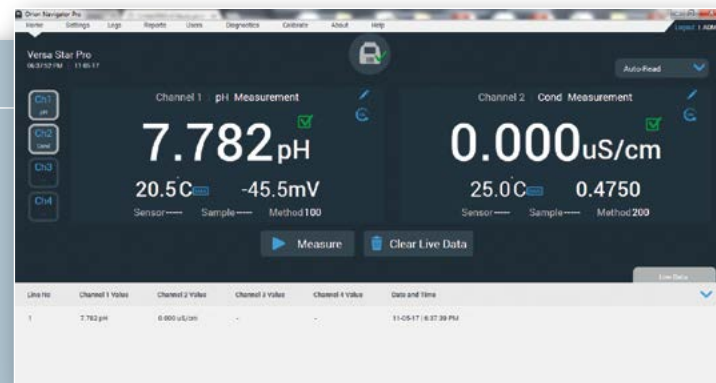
Orion Navigator Pro

Home Settings Logs Reports Users Diagnostics Calibrate About Help

Logout | ADM

Versa Star Pro
06:37:52 PM 11-05-17

Auto-Read

Ch1 pH

Ch2 Cond

Ch3

Ch4

Channel 1 pH Measurement

7.782pH

20.5C -45.5mV

Sensor---- Sample---- Method100

Channel 2 Cond Measurement

0.000uS/cm

25.0C 0.4750

Sensor---- Sample---- Method200

Measure

Clear Live Data

Live Data

| Line No | Channel 1 Value | Channel 2 Value | Channel 3 Value | Channel 4 Value | Date and Time |
|---|---|---|---|---|---|
| 1 | 7.782 pH | 0.000 uS/cm | - | - | 11-05-17 \| 6:37:39 PM |